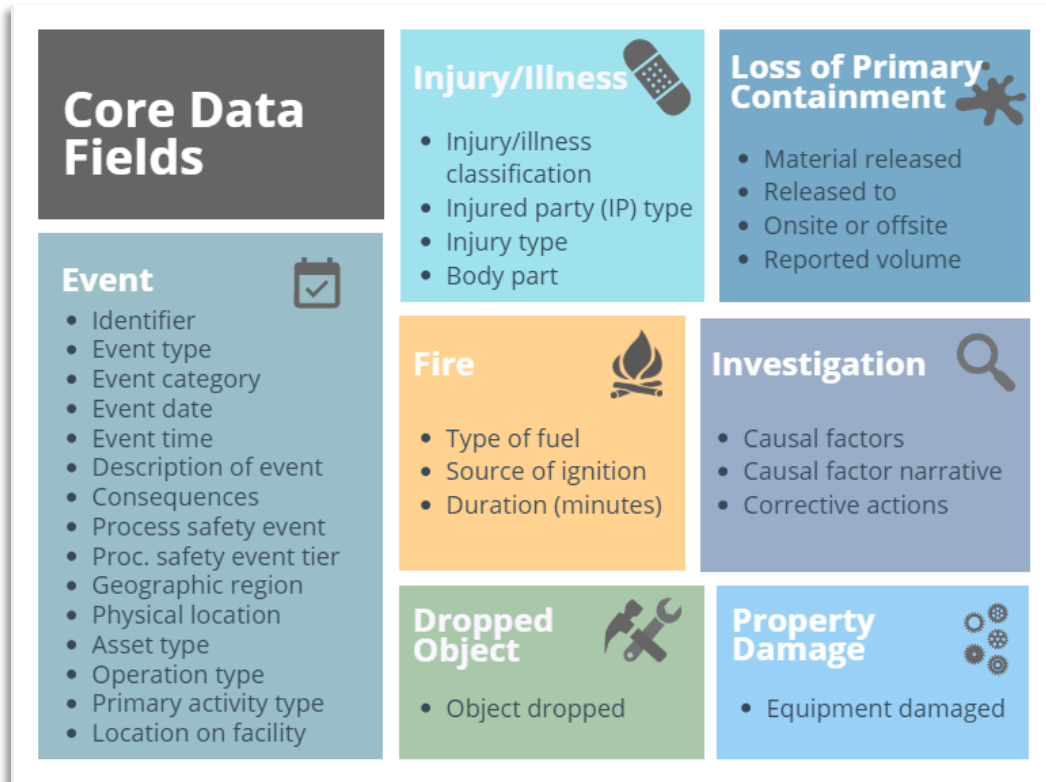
Core Data Fields

Event
- Identifier
- Event type
- Event category
- Event date
- Event time
- Description of event
- Consequences
- Process safety event
- Proc. safety event tier
- Geographic region
- Physical location
- Asset type
- Operation type
- Primary activity type
- Location on facility

Injury/Illness
- Injury/illness classification
- Injured party (IP) type
- Injury type
- Body part

Loss of Primary Containment
- Material released
- Released to
- Onsite or offsite
- Reported volume

Fire
- Type of fuel
- Source of ignition
- Duration (minutes)

Investigation
- Causal factors
- Causal factor narrative
- Corrective actions

Dropped Object
- Object dropped

Property Damage
- Equipment damaged